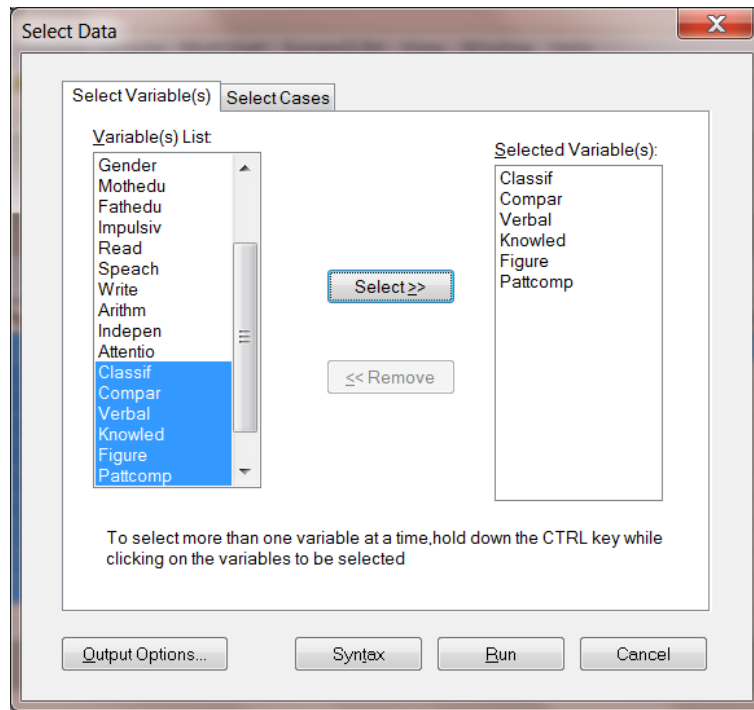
Select Data

Select Variable(s)
Select Cases

Variable(s) List:
Gender
Mothedu
Fathedu
Impulsiv
Read
Speach
Write
Arithm
Indepen
Attentio
Classif
Compar
Verbal
Knowled
Figure
Pattcomp

Select >>
<< Remove

Selected Variable(s):
Classif
Compar
Verbal
Knowled
Figure
Pattcomp

To select more than one variable at a time,hold down the CTRL key while clicking on the variables to be selected

Output Options...
Syntax
Run
Cancel